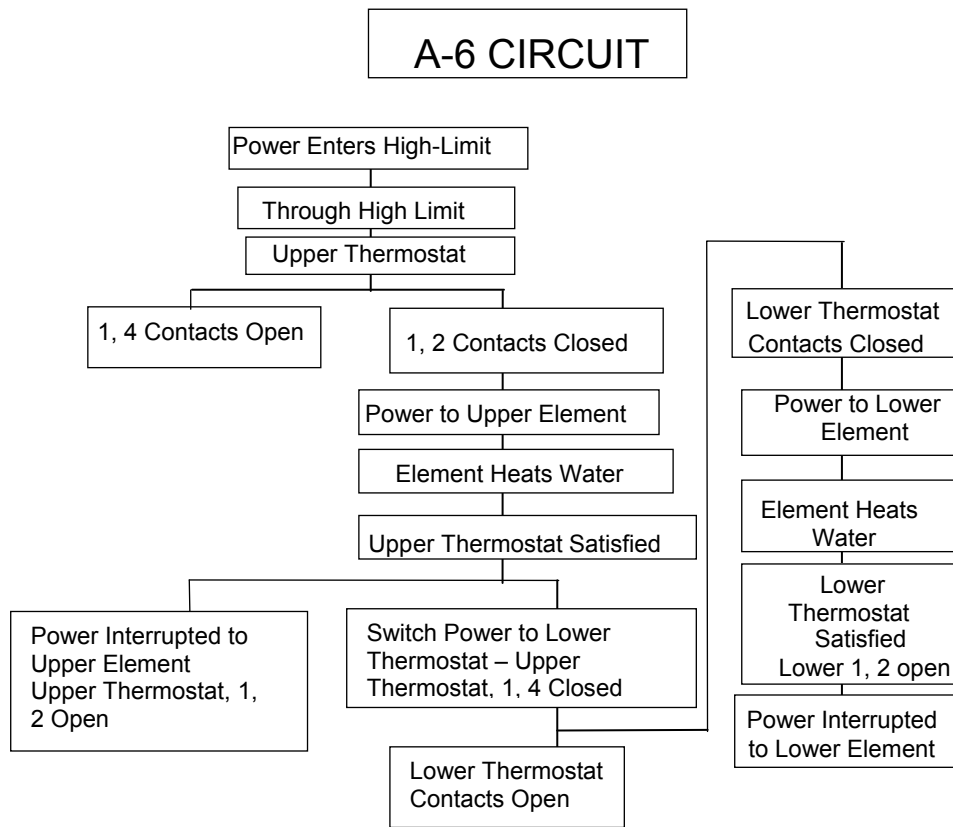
A-6 CIRCUIT

Power Enters High-Limit

Through High Limit

Upper Thermostat

1, 4 Contacts Open

1, 2 Contacts Closed

Power to Upper Element

Element Heats Water

Upper Thermostat Satisfied

Power Interrupted to Upper Element Upper Thermostat, 1, 2 Open

Switch Power to Lower Thermostat – Upper Thermostat, 1, 4 Closed

Lower Thermostat Contacts Open

Lower Thermostat Contacts Closed

Power to Lower Element

Element Heats Water

Lower Thermostat Satisfied Lower 1, 2 open

Power Interrupted to Lower Element